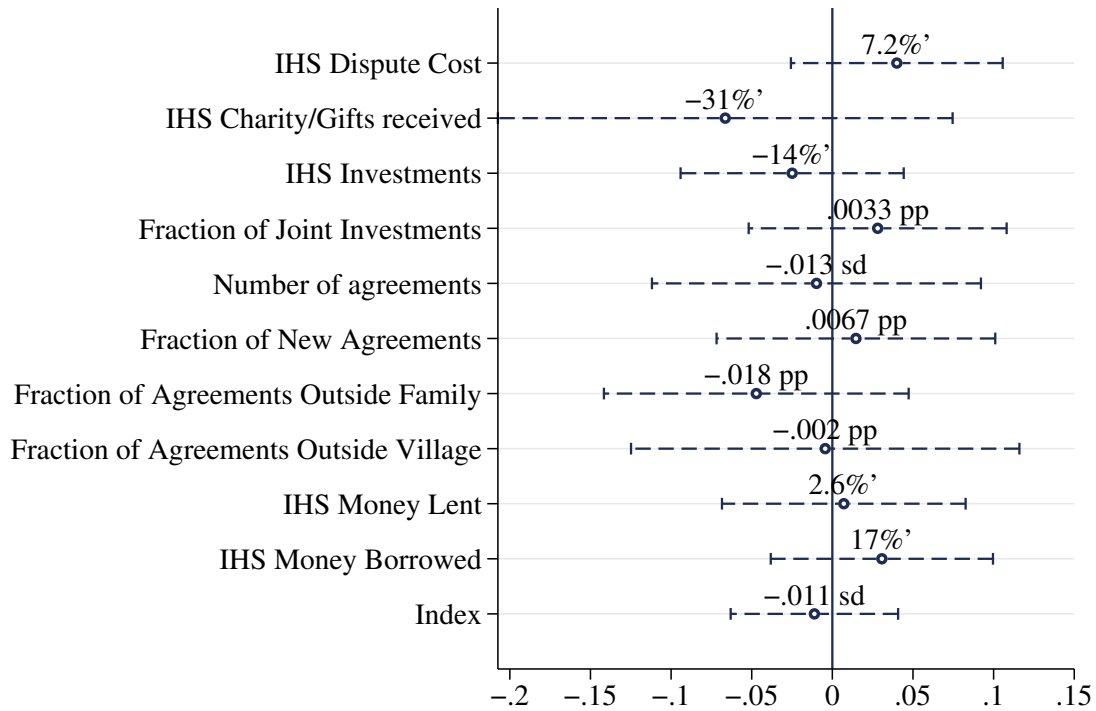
IHS Dispute Cost
7.2%'
IHS Charity/Gifts received
−31%'
IHS Investments
−14%'
Fraction of Joint Investments
.0033 pp
Number of agreements
−.013 sd
Fraction of New Agreements
.0067 pp
Fraction of Agreements Outside Family
−.018 pp
Fraction of Agreements Outside Village
−.002 pp
IHS Money Lent
2.6%'
IHS Money Borrowed
17%'
Index
−.011 sd

−.2 −.15 −.1 −.05 0 .05 .1 .15